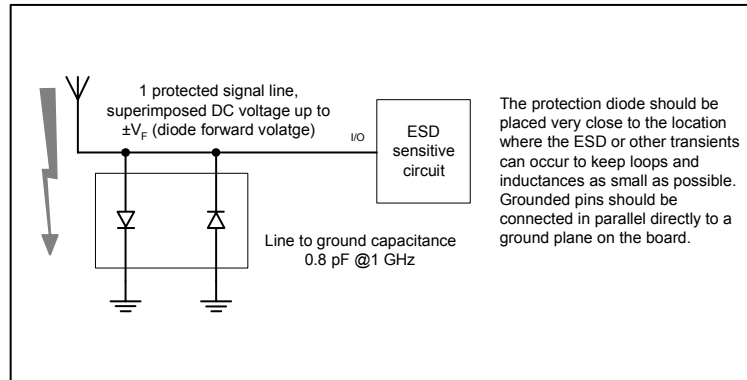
1 protected signal line, superimposed DC voltage up to $\pm V_F$ (diode forward volatge)

I/O

ESD sensitive circuit

The protection diode should be placed very close to the location where the ESD or other transients can occur to keep loops and inductances as small as possible. Grounded pins should be connected in parallel directly to a ground plane on the board.

Line to ground capacitance 0.8 pF @1 GHz